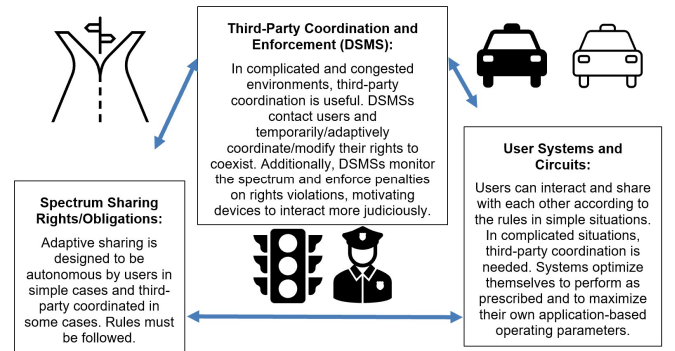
Third-Party Coordination and Enforcement (DSMS):

In complicated and congested environments, third-party coordination is useful. DSMSs contact users and temporarily/adaptively coordinate/modify their rights to coexist. Additionally, DSMSs monitor the spectrum and enforce penalties on rights violations, motivating devices to interact more judiciously.

User Systems and Circuits:

Users can interact and share with each other according to the rules in simple situations. In complicated situations, third-party coordination is needed. Systems optimize themselves to perform as prescribed and to maximize their own application-based operating parameters.

Spectrum Sharing Rights/Obligations:

Adaptive sharing is designed to be autonomous by users in simple cases and third-party coordinated in some cases. Rules must be followed.